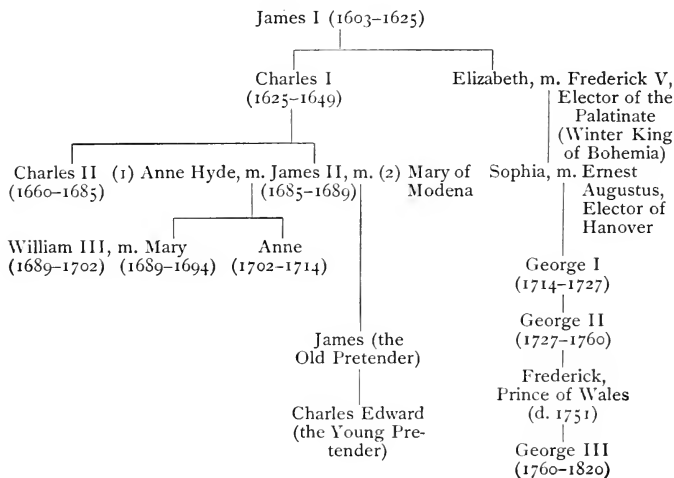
James I (1603–1625)

Charles I (1625–1649)

Elizabeth, m. Frederick V, Elector of the Palatinate (Winter King of Bohemia)

Charles II (1660–1685)

(1) Anne Hyde, m. James II, m. (2) Mary of Modena (1685–1689)

Sophia, m. Ernest Augustus, Elector of Hanover

William III, m. Mary (1689–1702) (1689–1694)

Anne (1702–1714)

George I (1714–1727)

George II (1727–1760)

James (the Old Pretender)

Frederick, Prince of Wales (d. 1751)

Charles Edward (the Young Pretender)

George III (1760–1820)